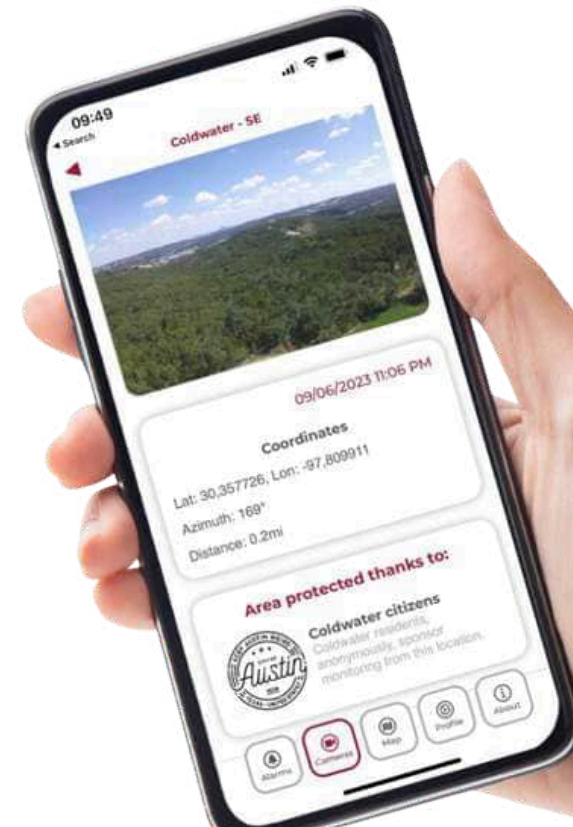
09:49
◂ Search

Coldwater - SE

09/06/2023 11:06 PM

Coordinates

Lat: 30,357726, Lon: -97,809911

Azimuth: 169°

Distance: 0.2mi

Area protected thanks to:

Austin

Coldwater citizens

Coldwater residents, anonymously, sponsor monitoring from this location.

Alarms

Cameras

Map

Profile

About